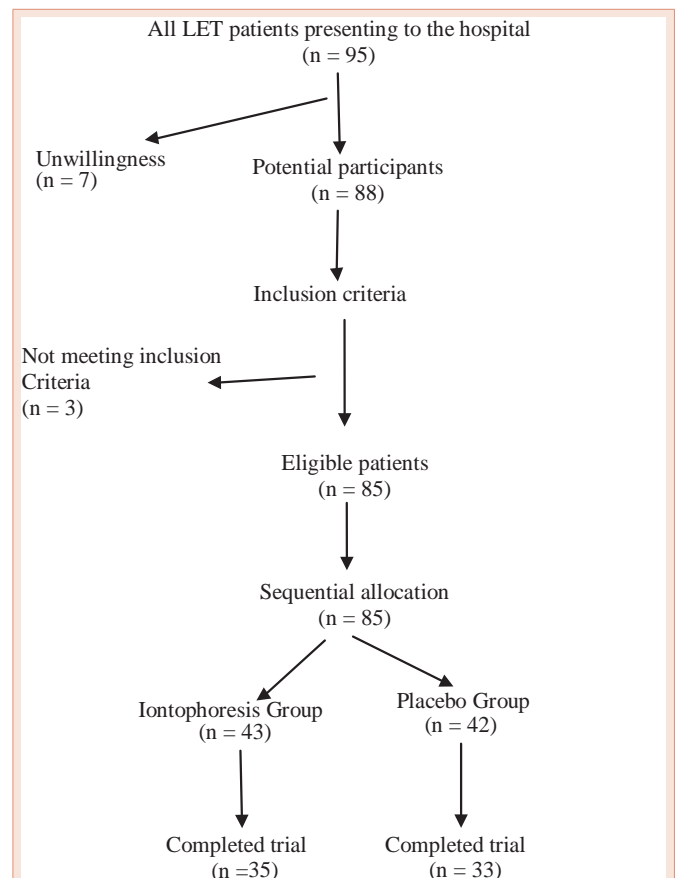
All LET patients presenting to the hospital
(n = 95)

Unwillingness
(n = 7)

Potential participants
(n = 88)

Inclusion criteria

Not meeting inclusion Criteria
(n = 3)

Eligible patients
(n = 85)

Sequential allocation
(n = 85)

Iontophoresis Group
(n = 43)

Placebo Group
(n = 42)

Completed trial
(n =35)

Completed trial
(n = 33)